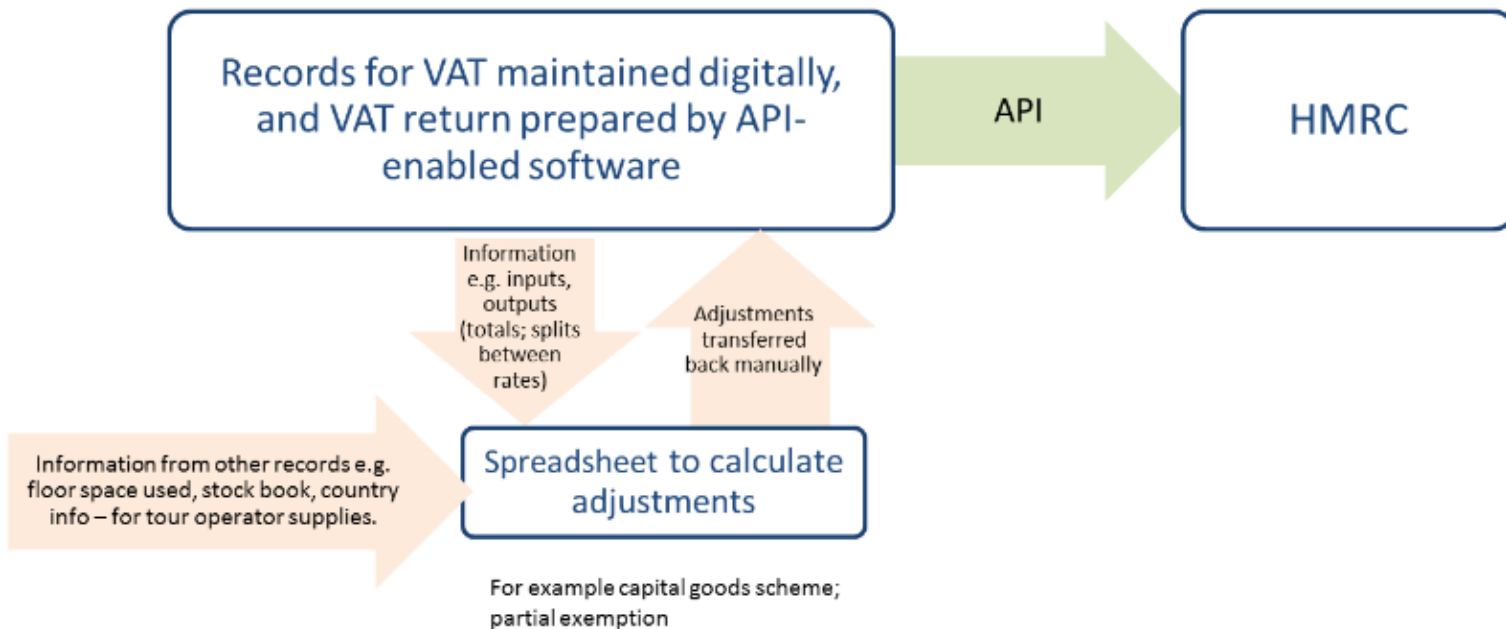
Records for VAT maintained digitally, and VAT return prepared by API-enabled software

API

HMRC

Information e.g. inputs, outputs (totals; splits between rates)

Adjustments transferred back manually

Information from other records e.g. floor space used, stock book, country info – for tour operator supplies.

Spreadsheet to calculate adjustments

For example capital goods scheme; partial exemption